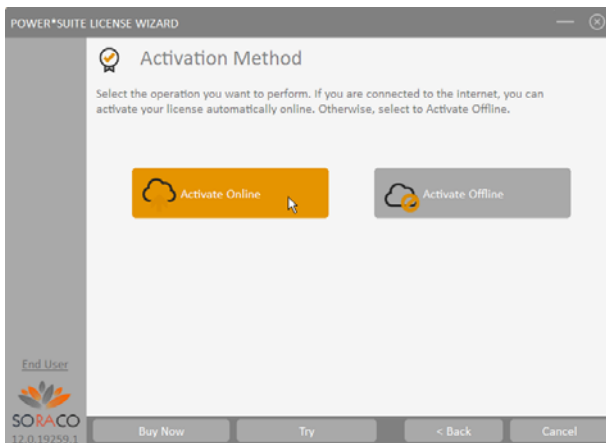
POWER*SUITE LICENSE WIZARD

Activation Method

Select the operation you want to perform. If you are connected to the internet, you can activate your license automatically online. Otherwise, select to Activate Offline.

Activate Online

Activate Offline

End User

SORACO

12.0.19259.1

Buy Now

Try

< Back

Cancel